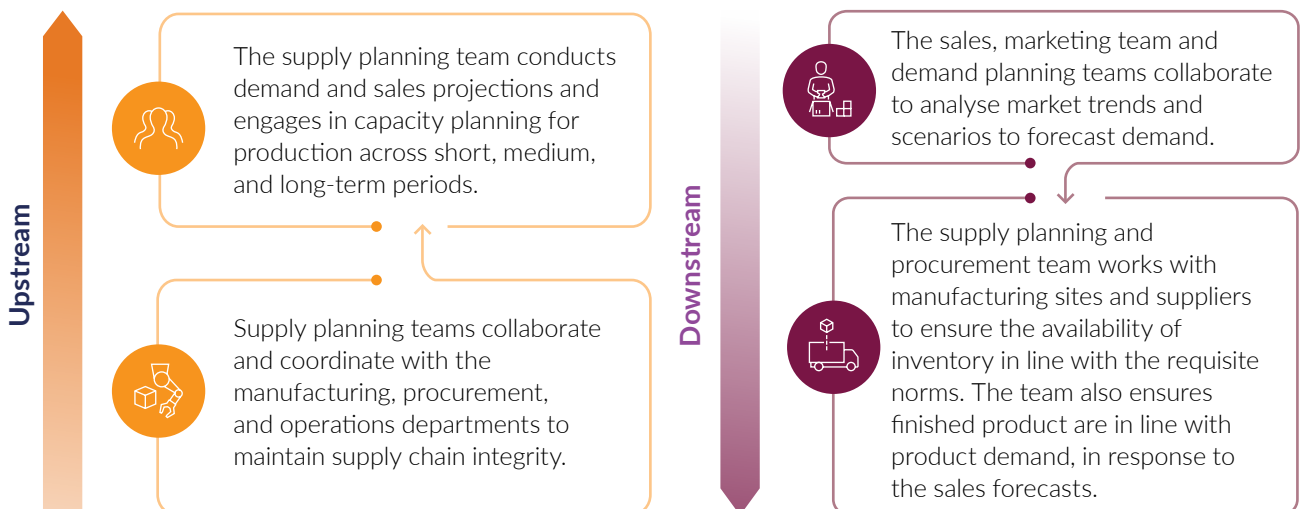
Upstream

The supply planning team conducts demand and sales projections and engages in capacity planning for production across short, medium, and long-term periods.

Supply planning teams collaborate and coordinate with the manufacturing, procurement, and operations departments to maintain supply chain integrity.

Downstream

The sales, marketing team and demand planning teams collaborate to analyse market trends and scenarios to forecast demand.

The supply planning and procurement team works with manufacturing sites and suppliers to ensure the availability of inventory in line with the requisite norms. The team also ensures finished product are in line with product demand, in response to the sales forecasts.